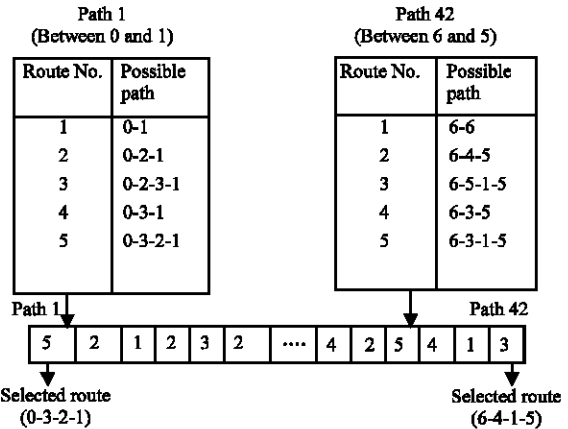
Path 1
(Between 0 and 1)

| Route No. | Possible path |
|---|---|
| 1 | 0-1 |
| 2 | 0-2-1 |
| 3 | 0-2-3-1 |
| 4 | 0-3-1 |
| 5 | 0-3-2-1 |

Path 42
(Between 6 and 5)

| Route No. | Possible path |
|---|---|
| 1 | 6-6 |
| 2 | 6-4-5 |
| 3 | 6-5-1-5 |
| 4 | 6-3-5 |
| 5 | 6-3-1-5 |

Path 1

Path 42

| 5 | 2 | 1 | 2 | 3 | 2 | .... | 4 | 2 | 5 | 4 | 1 | 3 |
|---|---|---|---|---|---|---|---|---|---|---|---|---|

Selected route
(0-3-2-1)

Selected route
(6-4-1-5)